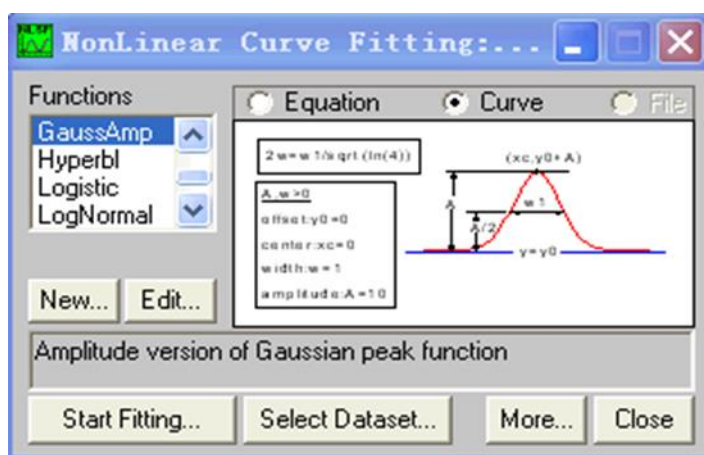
NonLinear Curve Fitting:...

Functions

GaussAmp
Hyperbl
Logistic
LogNormal

Equation
Curve
File

2w=w1/sqrt(ln(4))

A,w>0
offset:y0=0
center:xc=0
width:w=1
amplitude:A=10

(xc,y0+A)
A
A/2
w1
y=y0

New...
Edit...

Amplitude version of Gaussian peak function

Start Fitting...
Select Dataset...
More...
Close